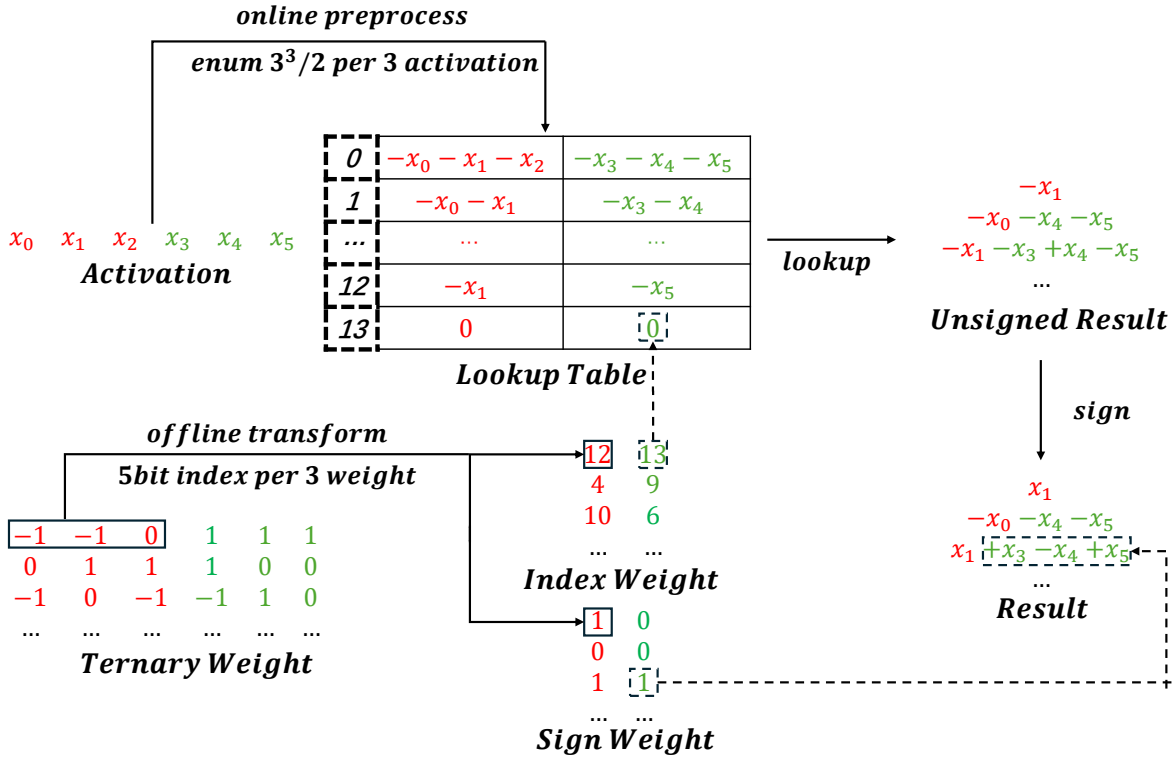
online preprocess

enum $3^3/2$ per 3 activation

$x_0$ $x_1$ $x_2$ $x_3$ $x_4$ $x_5$

Activation

| | | |
|---|---|---|
| 0 | $-x_0-x_1-x_2$ | $-x_3-x_4-x_5$ |
| 1 | $-x_0-x_1$ | $-x_3-x_4$ |
| ... | ... | ... |
| 12 | $-x_1$ | $-x_5$ |
| 13 | 0 | 0 |

Lookup Table

lookup

$-x_1$
$-x_0-x_4-x_5$
$-x_1-x_3+x_4-x_5$
...

Unsigned Result

sign

$x_1$
$-x_0-x_4-x_5$
$x_1+x_3-x_4+x_5$
...

Result

offline transform

5bit index per 3 weight

| | | | | | |
|---|---|---|---|---|---|
| −1 | −1 | 0 | 1 | 1 | 1 |
| 0 | 1 | 1 | 1 | 0 | 0 |
| −1 | 0 | −1 | −1 | 1 | 0 |
| ... | ... | ... | ... | ... | ... |

Ternary Weight

12 13
4 9
10 6
... ...

Index Weight

1 0
0 0
1 1
... ...

Sign Weight